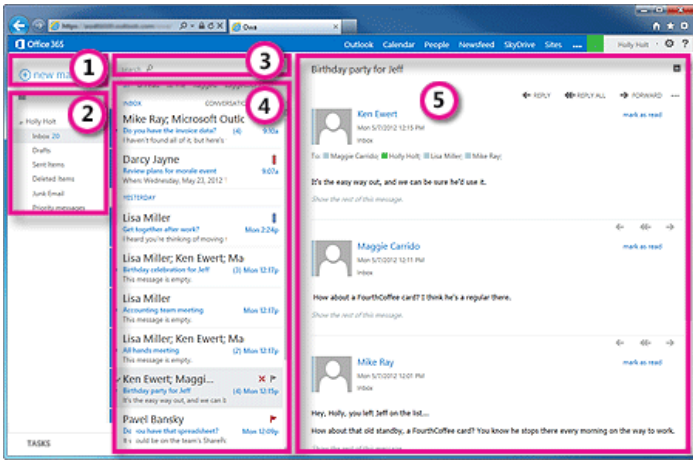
https://exs8003.outlook.com/owa | Owa

Office 365

Outlook Calendar People Newsfeed SkyDrive Sites ... Holly Holt

1

new ma

2

Holly Holt

Inbox 20

Drafts

Sent Items

Deleted Items

Junk Email

Priority messages

TASKS

3

Search

4

INBOX CONVERSATIONS

Mike Ray; Microsoft Outlo

Do you have the invoice data? (4) 9:10a

I haven't found all of the ...

Darcy Jayne

Review plans for morale event 9:07a

When: Wednesday, May 23, 2012 ...

YESTERDAY

Lisa Miller

Get together after work? Mon 2:24p

I know you're thinking of moving ...

Lisa Miller; Ken Ewert; Ma

Birthday celebration for Jeff (3) Mon 12:17p

This message is empty.

Lisa Miller

Accounting team meeting Mon 12:17p

This message is empty.

Lisa Miller; Ken Ewert; Ma

All hands meeting (2) Mon 12:17p

This message is empty.

Ken Ewert; Maggi

Birthday party for Jeff (4) Mon 12:17p

It's the easy way out, and we can b...

Pavel Bansky

Do you have that spreadsheet? Mon 12:17p

... could be on the team's Sharefi...

Birthday party for Jeff

5

REPLY REPLY ALL FORWARD ...

Ken Ewert

Mon 5/7/2012 12:15 PM

Inbox

mark as read

To: Maggie Carrido; Holly Holt; Lisa Miller; Mike Ray;

It's the easy way out, and we can be sure he'd use it.

Show the rest of this message.

Maggie Carrido

Mon 5/7/2012 12:16 PM

Inbox

mark as read

How about a FourthCoffee card? I think he's a regular there.

Show the rest of this message.

Mike Ray

Mon 5/7/2012 12:17 PM

Inbox

mark as read

Hey, Holly, you left Jeff on the list...

How about that old standby, a FourthCoffee card? You know he stops there every morning on the way to work.

Show the rest of this message.